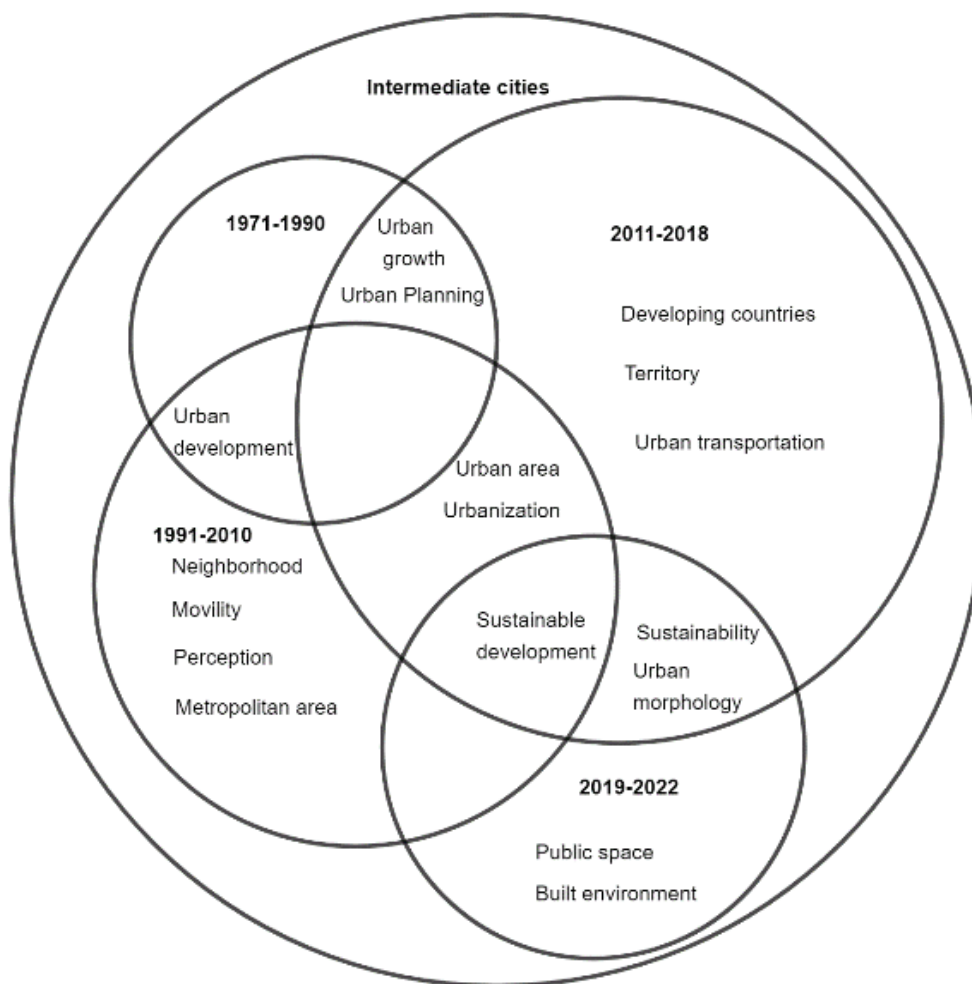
Intermediate cities

1971-1990

Urban growth

Urban Planning

2011-2018

Developing countries

Territory

Urban transportation

Urban development

Urban area

Urbanization

1991-2010

Neighborhood

Movility

Perception

Metropolitan area

Sustainable development

Sustainability

Urban morphology

2019-2022

Public space

Built environment